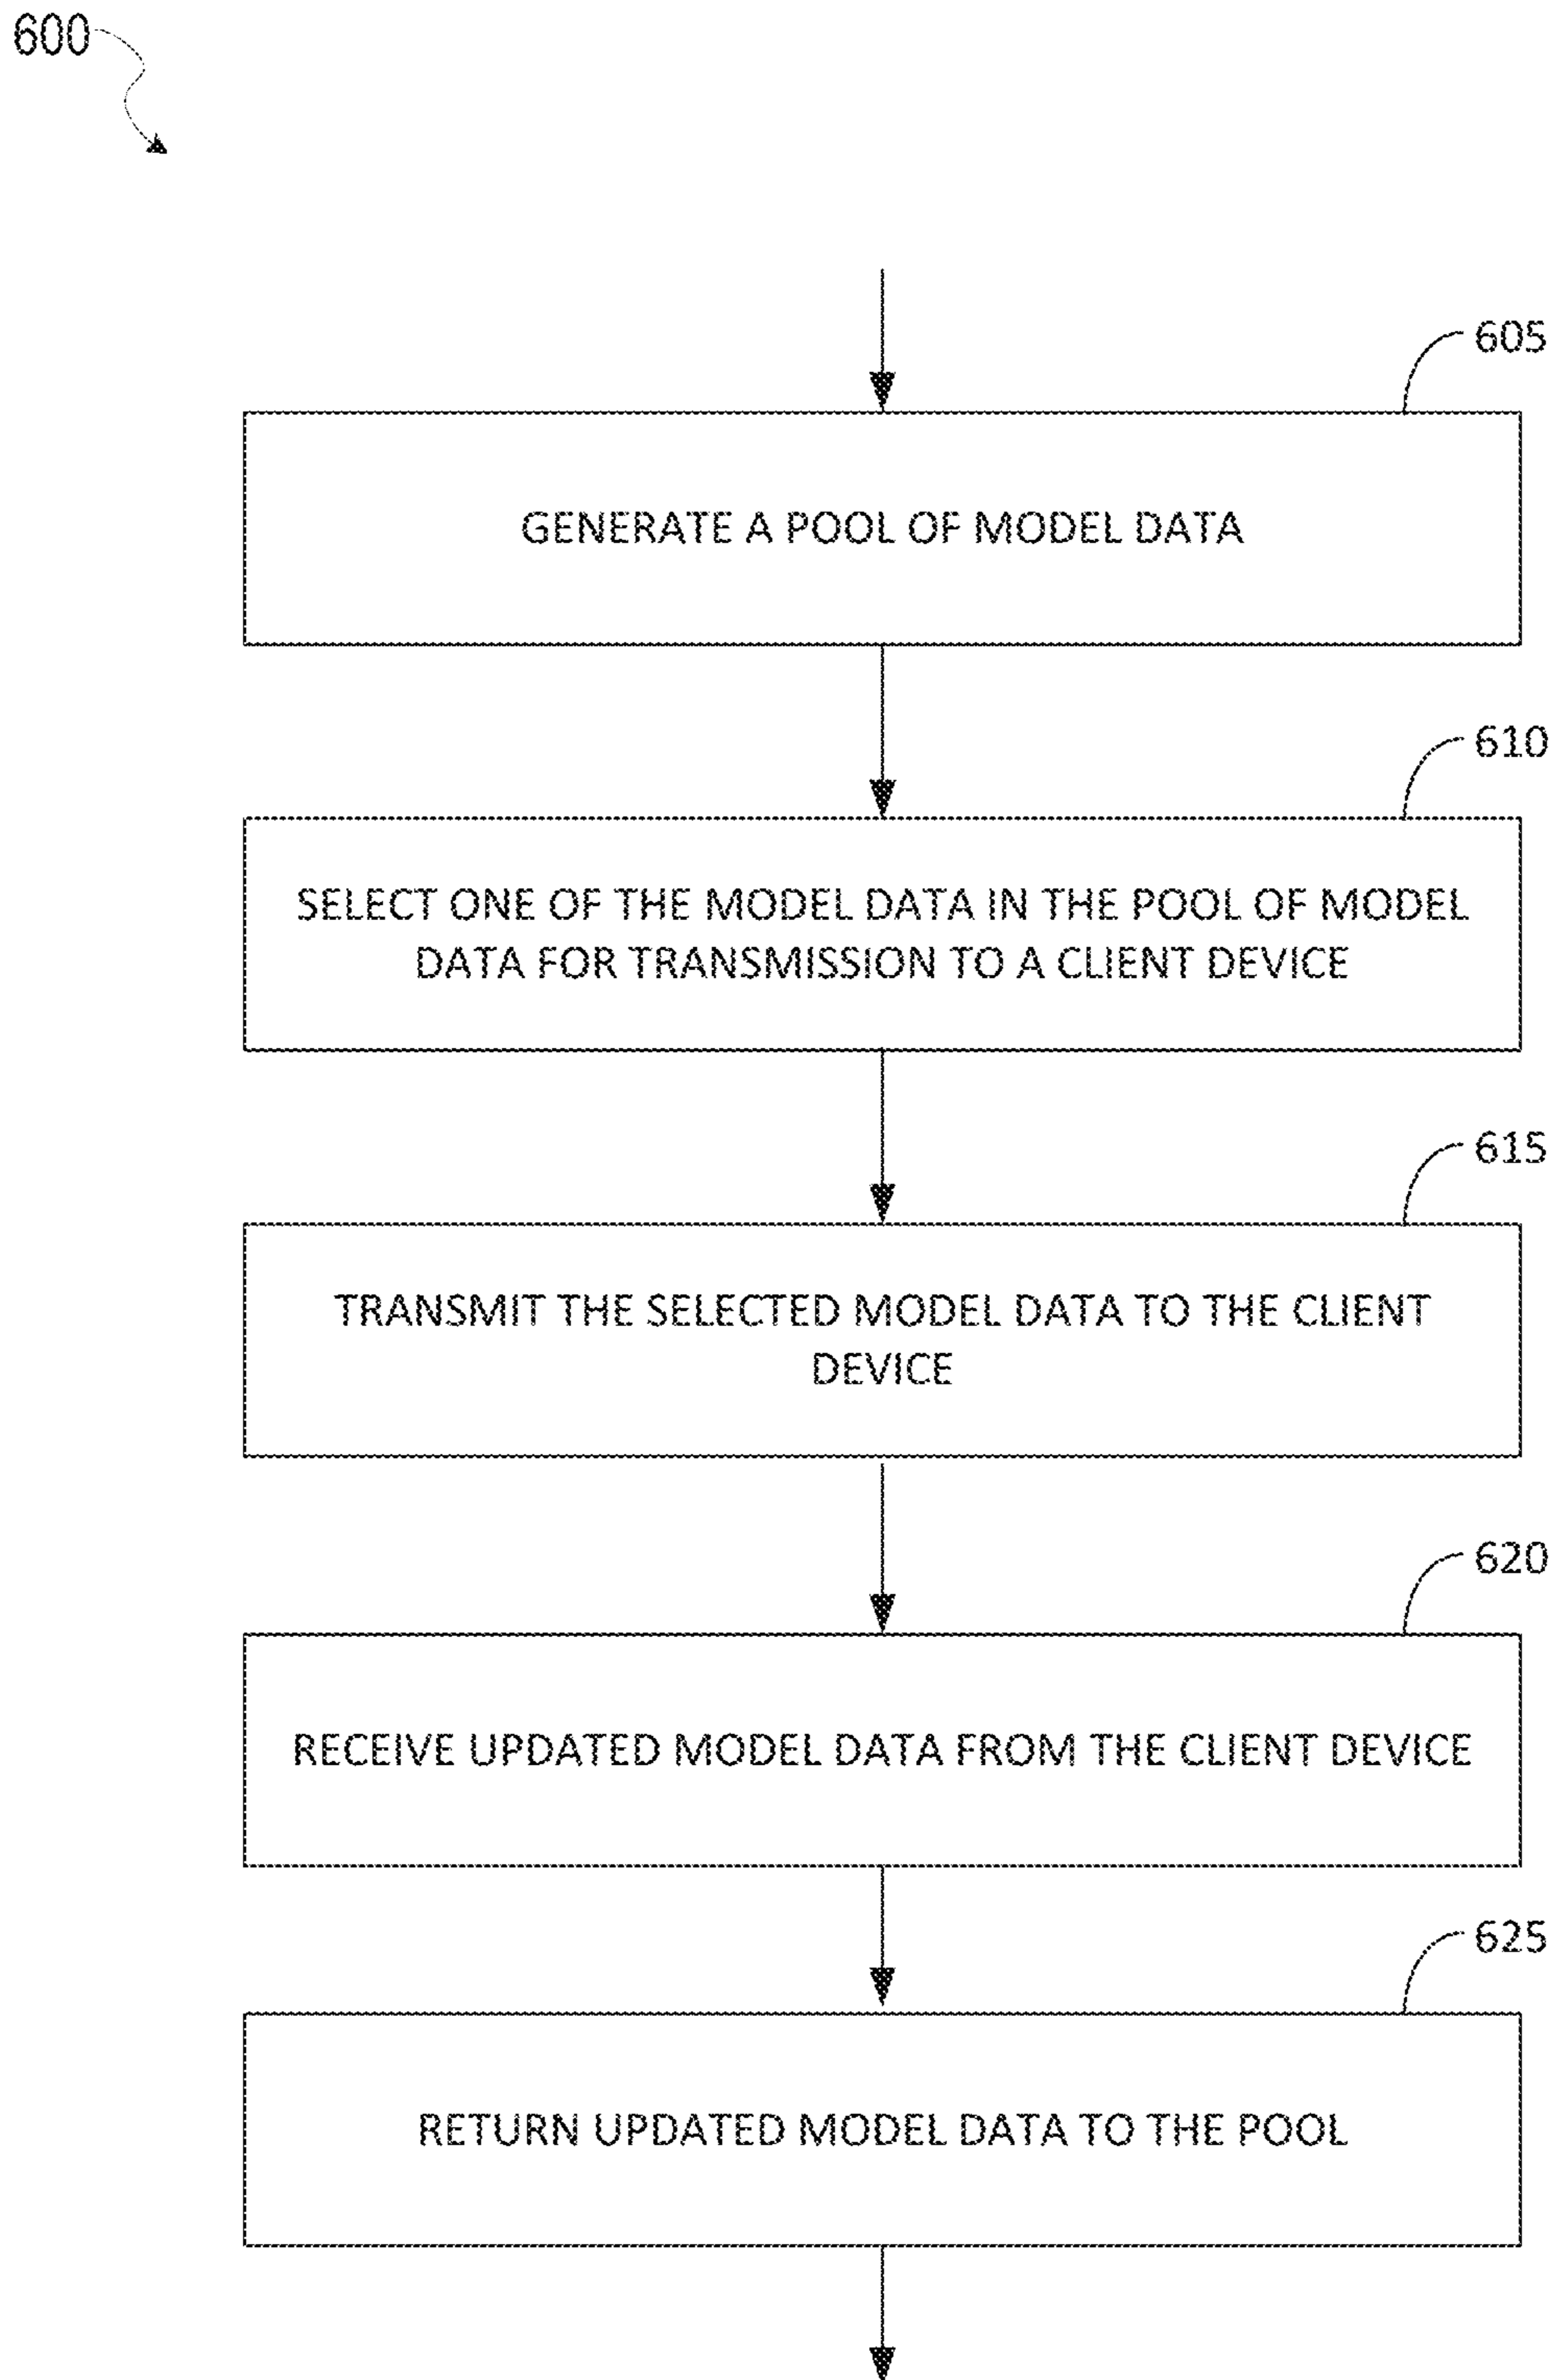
600

605

GENERATE A POOL OF MODEL DATA

610

SELECT ONE OF THE MODEL DATA IN THE POOL OF MODEL DATA FOR TRANSMISSION TO A CLIENT DEVICE

615

TRANSMIT THE SELECTED MODEL DATA TO THE CLIENT DEVICE

620

RECEIVE UPDATED MODEL DATA FROM THE CLIENT DEVICE

625

RETURN UPDATED MODEL DATA TO THE POOL